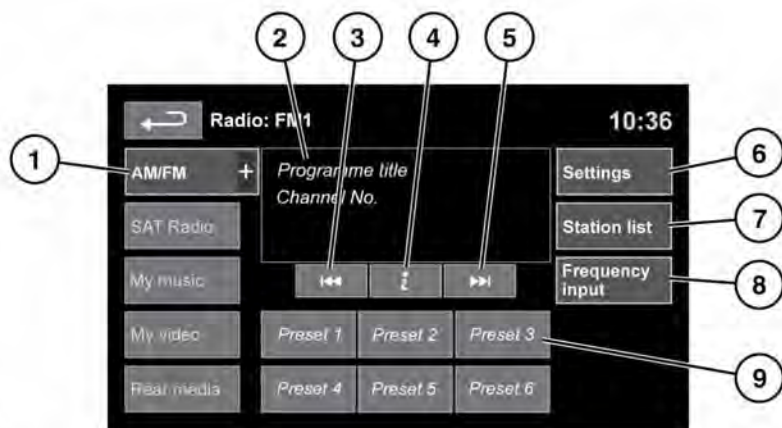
2
3
4
5
1
6
7
8
9

Radio: FM1
10:36

AM/FM +
SAT Radio
My music
My video
Rear media

Programme title
Channel No.

i

Settings
Station list
Frequency input

| Preset 1 | Preset 2 | Preset 3 |
|---|---|---|
| Preset 4 | Preset 5 | Preset 6 |